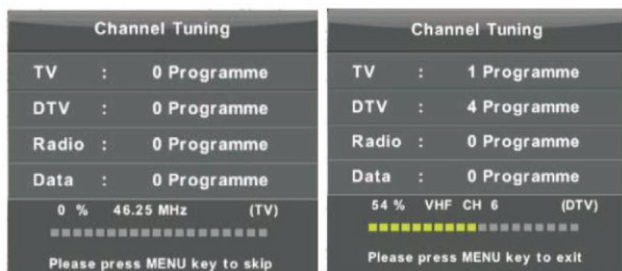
Channel Tuning

TV : 0 Programme

DTV : 0 Programme

Radio : 0 Programme

Data : 0 Programme

0 % 46.25 MHz (TV)

Please press MENU key to skip

Channel Tuning

TV : 1 Programme

DTV : 4 Programme

Radio : 0 Programme

Data : 0 Programme

54 % VHF CH 6 (DTV)

Please press MENU key to exit